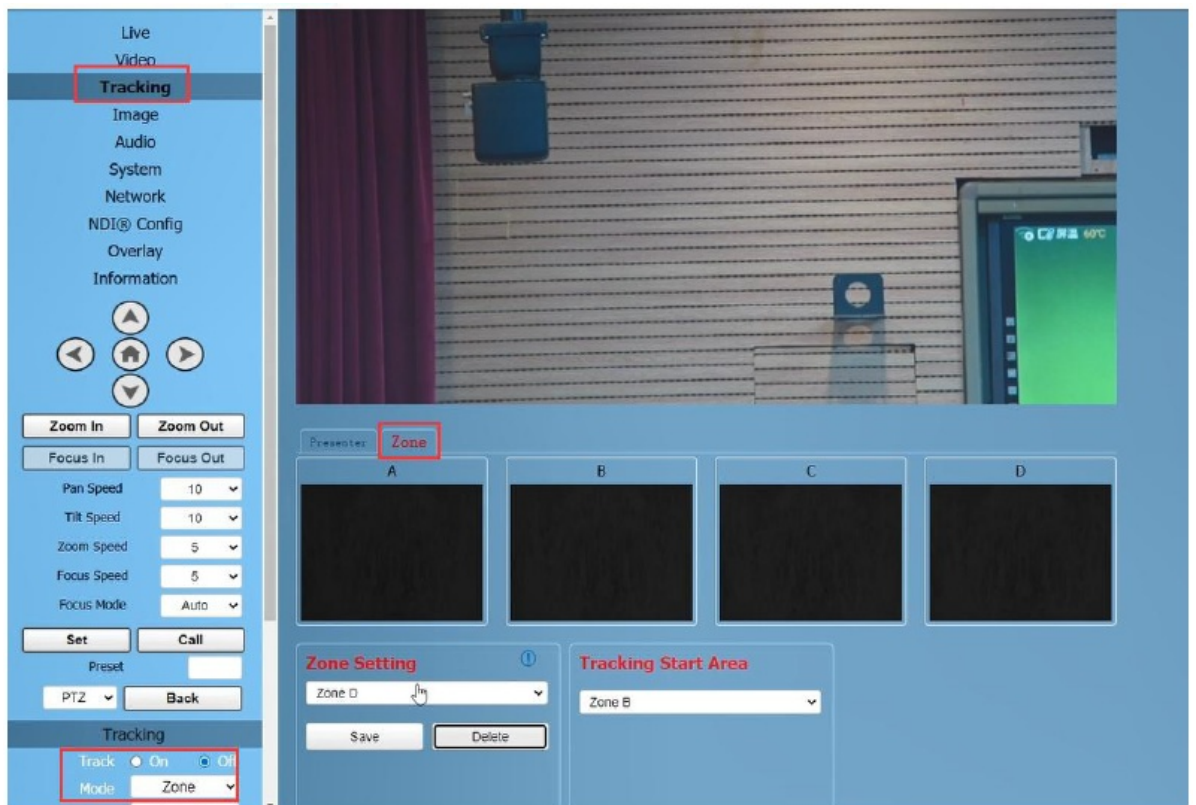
Live
Video
Tracking
Image
Audio
System
Network
NDI® Config
Overlay
Information

Zoom In
Zoom Out
Focus In
Focus Out
Pan Speed 10
Tilt Speed 10
Zoom Speed 5
Focus Speed 5
Focus Mode Auto
Set
Call
Preset
PTZ
Back
Tracking
Track On Off
Mode Zone

Presenter
Zone
A
B
C
D

Zone Setting
Zone D
Save
Delete

Tracking Start Area
Zone B